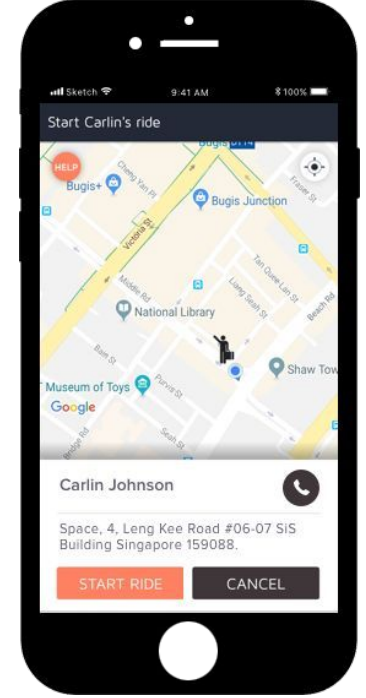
Sketch 9:41 AM 100%

Start Carlin's ride

HELP
Bugis+
Cheng Yan Pl
Victoria St
Bugis Junction
Fraser St
Tan Quee Lan St
Middle Rd
Liang Seah St
National Library
Beach Rd
Bain St
Shaw Tow
Museum of Toys
Purvis St
Google
Bencoolen Rd
Seah St

Carlin Johnson

Space, 4, Leng Kee Road #06-07 SiS Building Singapore 159088.

START RIDE
CANCEL